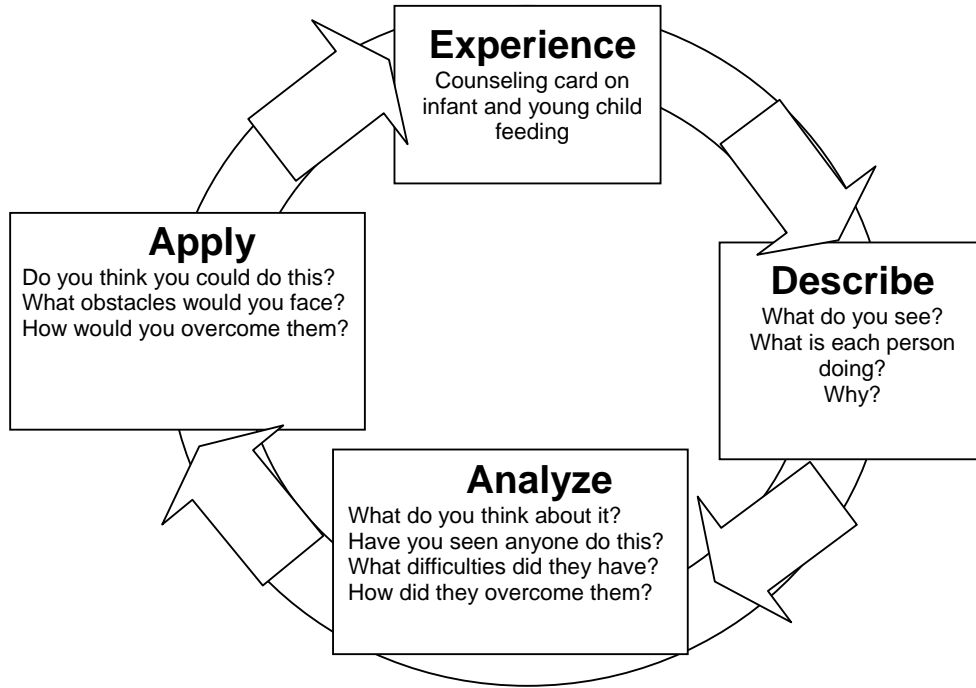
Experience
Counseling card on infant and young child feeding

Describe
What do you see?
What is each person doing?
Why?

Analyze
What do you think about it?
Have you seen anyone do this?
What difficulties did they have?
How did they overcome them?

Apply
Do you think you could do this?
What obstacles would you face?
How would you overcome them?